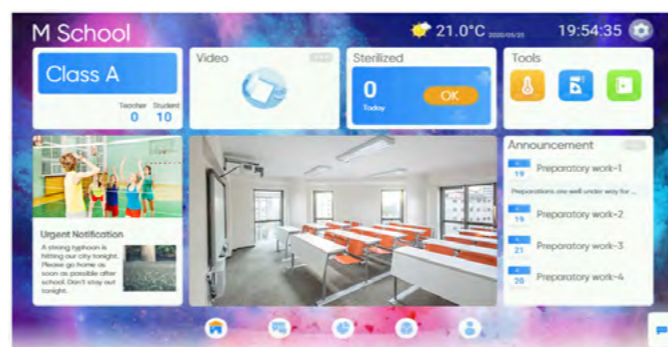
M School

21.0°C 2020/05/25

19:54:35

Class A

Teacher 0

Student 10

Video

Sterilized

0

Today

OK

Tools

Announcement

19 Preparatory work-1

Preparations are well under way for ...

19 Preparatory work-2

21 Preparatory work-3

20 Preparatory work-4

Urgent Notification

A strong typhoon is hitting our city tonight. Please go home as soon as possible after school. Don't stay out tonight.